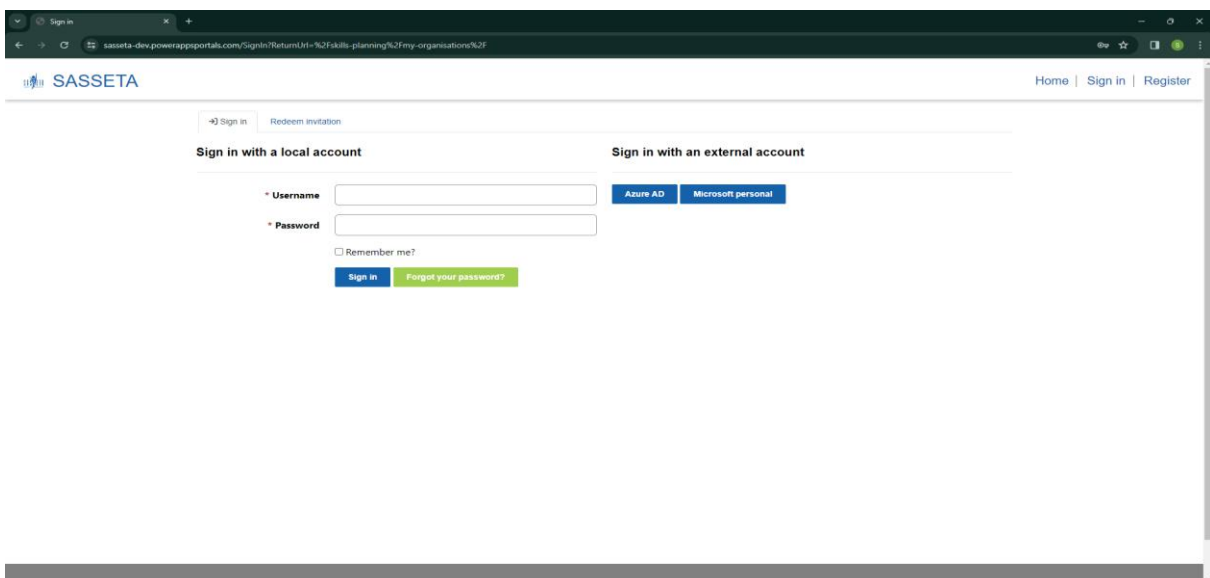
Sign in

sasseta-dev.powerappsportals.com/SignIn?ReturnUrl=%2Fskills-planning%2Fmy-organisations%2F

SASSETA

Home | Sign in | Register

Sign in   Redeem invitation

Sign in with a local account

* Username

* Password

Remember me?

Sign in   Forgot your password?

Sign in with an external account

Azure AD   Microsoft personal